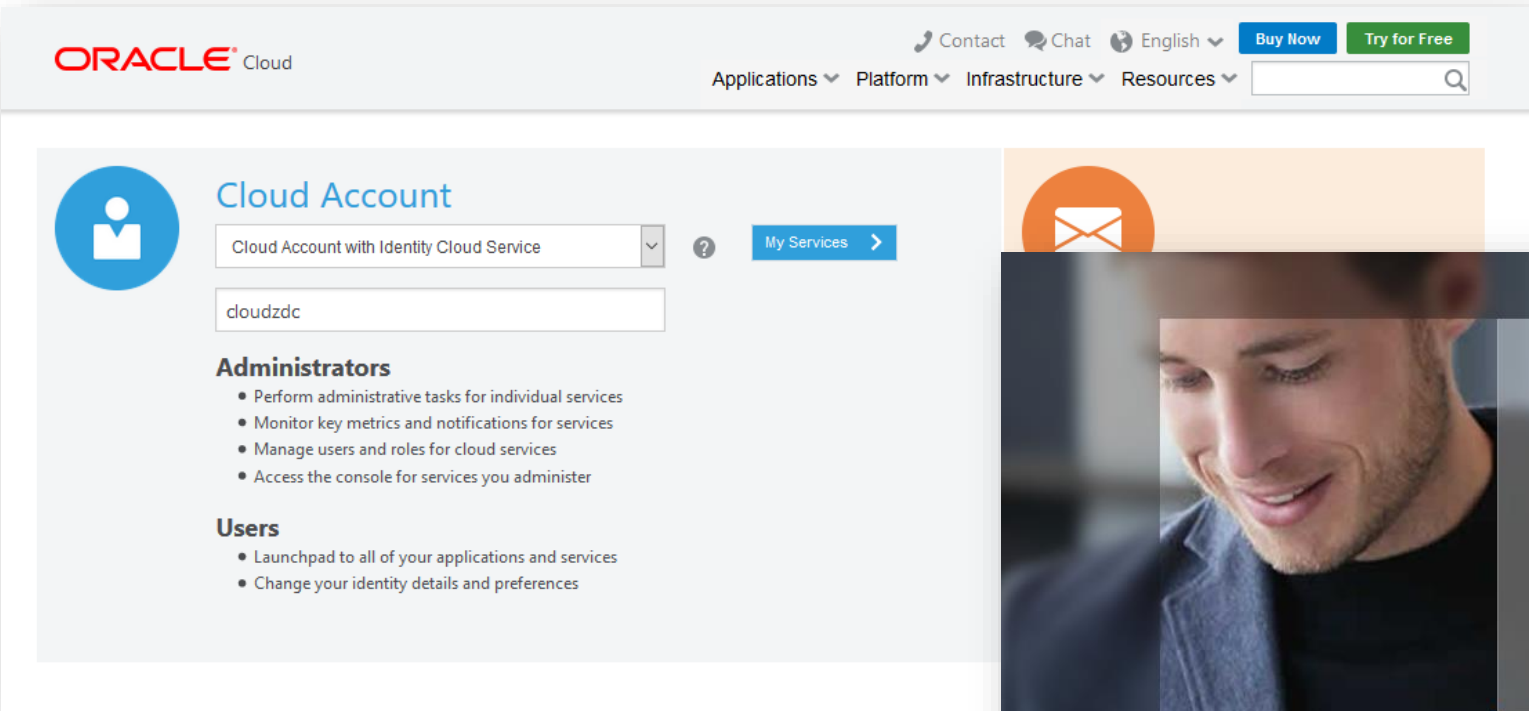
ORACLE Cloud

Contact Chat English Buy Now Try for Free

Applications Platform Infrastructure Resources

Cloud Account

Cloud Account with Identity Cloud Service

My Services

cloudzdc

Administrators

- Perform administrative tasks for individual services
- Monitor key metrics and notifications for services
- Manage users and roles for cloud services
- Access the console for services you administer

Users

- Launchpad to all of your applications and services
- Change your identity details and preferences